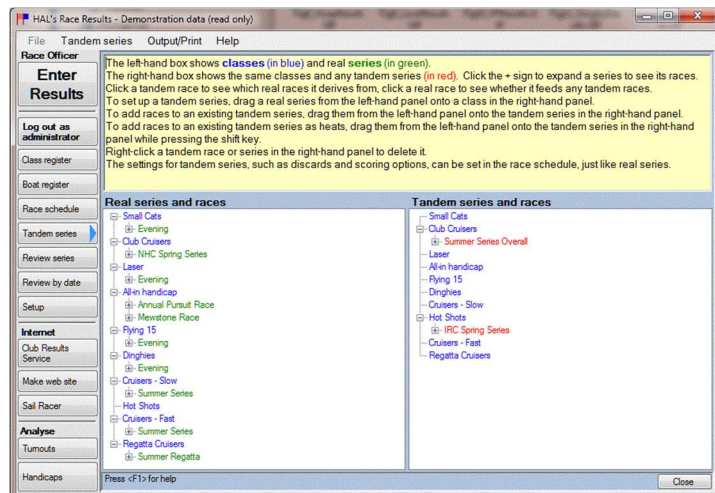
HAL's Race Results - Demonstration data (read only)

File Tandem series Output/Print Help

Race Officer

Enter Results

Log out as administrator

Class register

Boat register

Race schedule

Tandem series

Review series

Review by date

Setup

Internet

Club Results Service

Make web site

Sail Racer

Analyse

Turnouts

Handicaps

The left-hand box shows classes (in blue) and real series (in green).
The right-hand box shows the same classes and any tandem series (in red). Click the + sign to expand a series to see its races.
Click a tandem race to see which real races it derives from, click a real race to see whether it feeds any tandem races.
To set up a tandem series, drag a real series from the left-hand panel onto a class in the right-hand panel.
To add races to an existing tandem series, drag them from the left-hand panel onto the tandem series in the right-hand panel.
To add races to an existing tandem series as heats, drag them from the left-hand panel onto the tandem series in the right-hand panel while pressing the shift key.
Right-click a tandem race or series in the right-hand panel to delete it.
The settings for tandem series, such as discards and scoring options, can be set in the race schedule, just like real series.

Real series and races

Small Cats
Evening
Club Cruisers
NHC Spring Series
Laser
Evening
All-in handicap
Annual Pursuit Race
Mewstone Race
Flying 15
Evening
Dinghies
Evening
Cruisers - Slow
Summer Series
Hot Shots
Cruisers - Fast
Summer Series
Regatta Cruisers
Summer Regatta

Tandem series and races

Small Cats
Club Cruisers
Summer Series Overall
Laser
All-in handicap
Flying 15
Dinghies
Cruisers - Slow
Hot Shots
IRC Spring Series
Cruisers - Fast
Regatta Cruisers

Press <F1> for help

Close